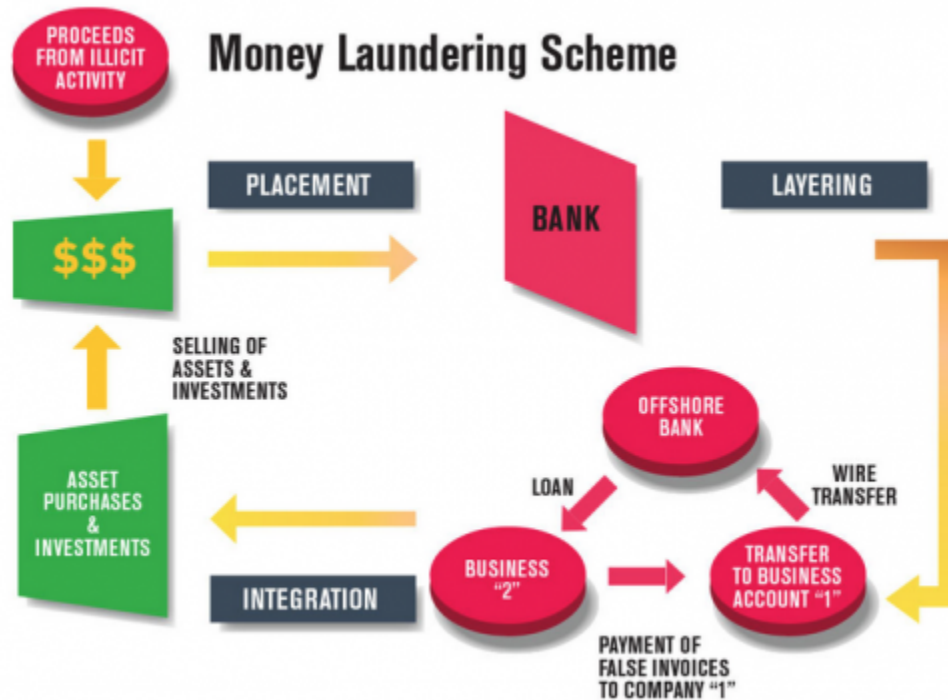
PROCEEDS FROM ILLICIT ACTIVITY

Money Laundering Scheme

PLACEMENT

BANK

LAYERING

$$$

SELLING OF ASSETS & INVESTMENTS

OFFSHORE BANK

LOAN

WIRE TRANSFER

ASSET PURCHASES & INVESTMENTS

BUSINESS "2"

TRANSFER TO BUSINESS ACCOUNT "1"

INTEGRATION

PAYMENT OF FALSE INVOICES TO COMPANY "1"